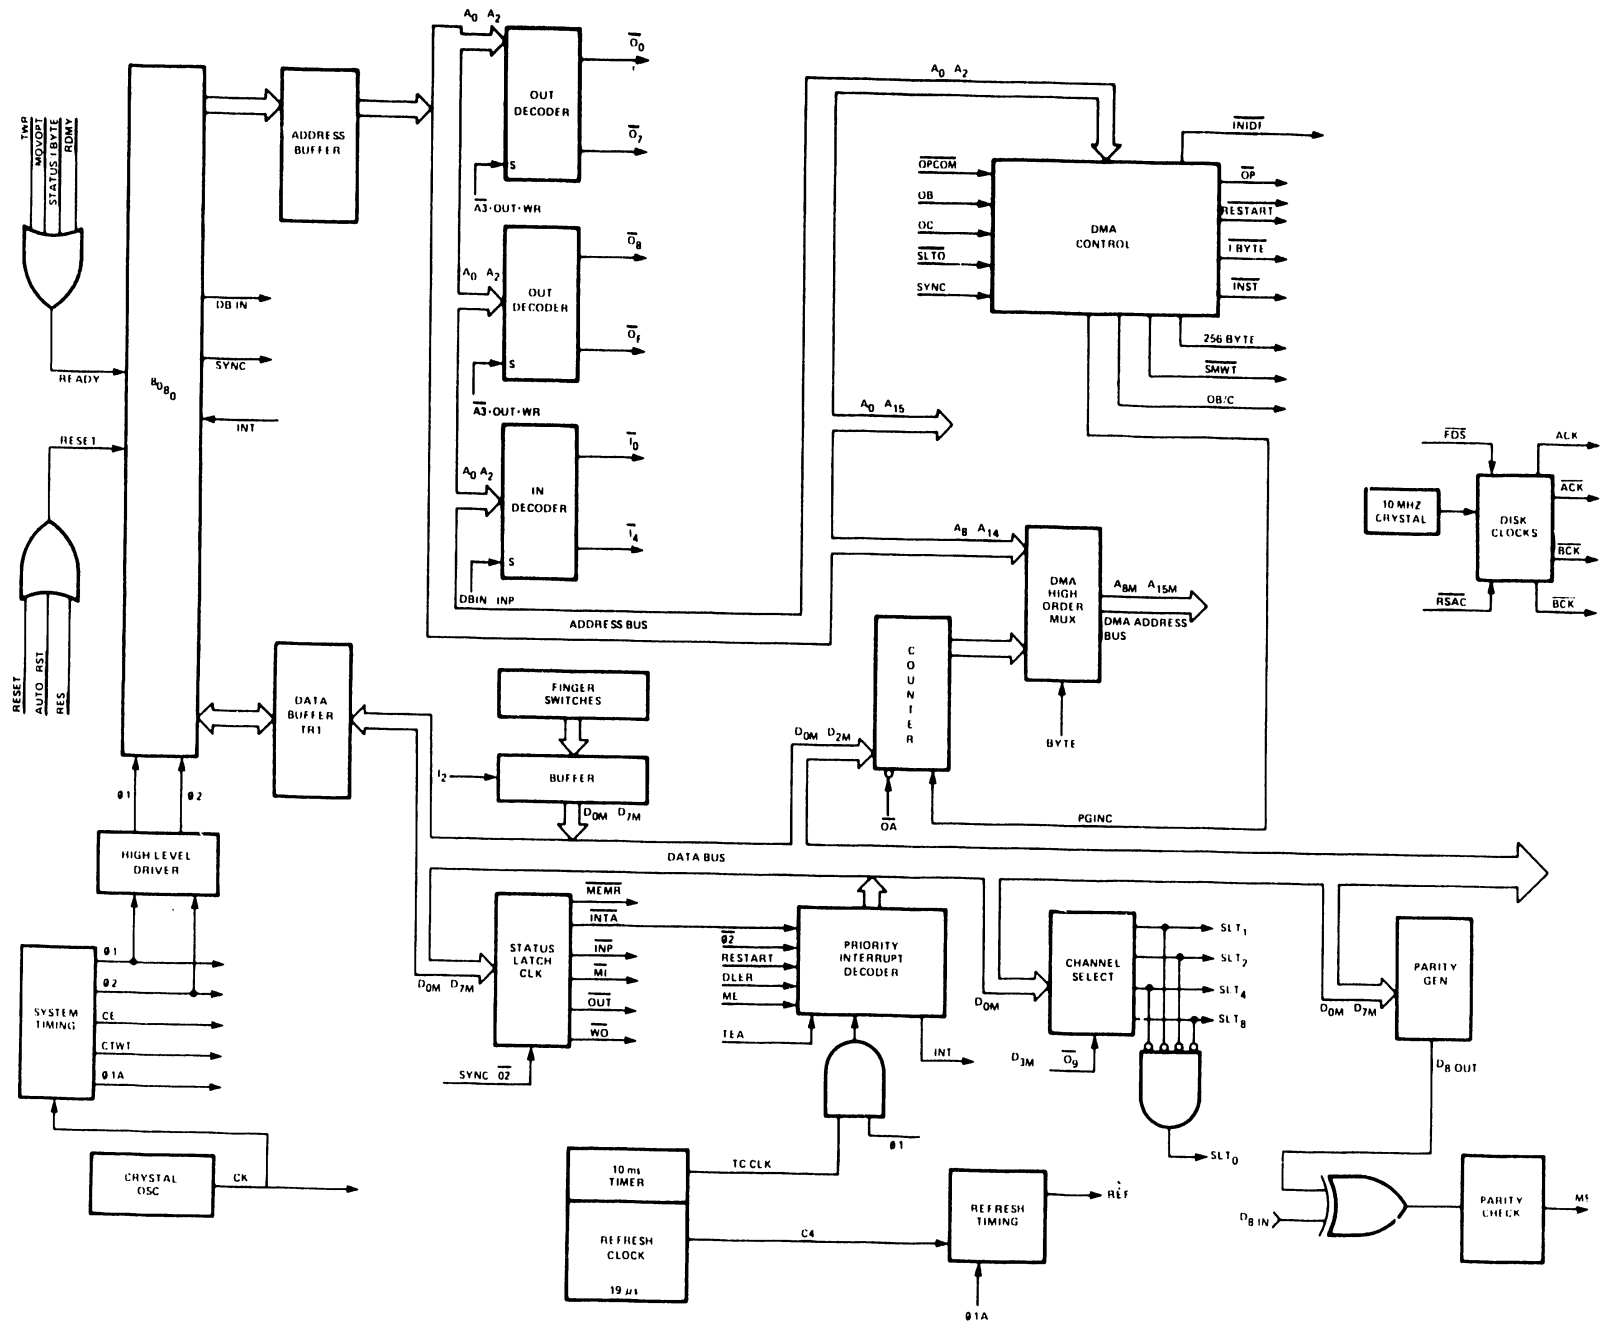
TWP
MOVOPT
STATUS 1 BYTE
RDMY

READY

RESET

RESET
AUTO RST
RES

8080

ADDRESS BUFFER

DB IN
SYNC
INT

$A_0$ $A_2$
OUT DECODER
S
$\overline{O_0}$
$\overline{O_7}$
$\overline{A3}$·OUT·WR

$A_0$ $A_2$
OUT DECODER
S
$\overline{O_8}$
$\overline{O_F}$
$\overline{A3}$·OUT·WR

$A_0$ $A_2$
IN DECODER
S
$\overline{I_0}$
$\overline{I_4}$
DBIN INP

ADDRESS BUS

$A_0$ $A_2$
$\overline{OPCOM}$
OB
OC
$\overline{SLTO}$
SYNC
DMA CONTROL
$\overline{INIDF}$
$\overline{OP}$
RESTART
$\overline{1BYTE}$
$\overline{INST}$
256 BYTE
$\overline{SMWT}$
OB/C

$A_0$ $A_{15}$

$\overline{FDS}$
10 MHZ CRYSTAL
DISK CLOCKS
$\overline{RSAC}$
ACK
$\overline{ACK}$
$\overline{BCK}$
$\overline{BCK}$

$A_8$ $A_{14}$
DMA HIGH ORDER MUX
$A_{8M}$ $A_{15M}$
DMA ADDRESS BUS
BYTE

COUNTER
$D_{0M}$ $D_{2M}$
$\overline{OA}$
PGINC

DATA BUFFER TR1

FINGER SWITCHES
BUFFER
$I_2$
$D_{0M}$ $D_{7M}$

DATA BUS

$\emptyset 1$ $\emptyset 2$
HIGH LEVEL DRIVER

SYSTEM TIMING
$\emptyset 1$
$\emptyset 2$
CE
CTWT
$\emptyset 1A$

CRYSTAL OSC
CK

STATUS LATCH CLK
$D_{0M}$ $D_{7M}$
SYNC $\overline{02}$
$\overline{MEMR}$
$\overline{INTA}$
$\overline{INP}$
$\overline{MI}$
$\overline{OUT}$
$\overline{WO}$

$\overline{\emptyset 2}$
RESTART
DLER
ML
TEA
PRIORITY INTERRUPT DECODER
INT
$\emptyset 1$

$D_{0M}$
CHANNEL SELECT
$D_{3M}$
$\overline{O_9}$
SLT$_1$
SLT$_2$
SLT$_4$
SLT$_8$
SLT$_0$

$D_{0M}$ $D_{7M}$
PARITY GEN
$D_8$ OUT
$D_8$ IN
PARITY CHECK
MS

10 ms TIMER
TC CLK
REFRESH CLOCK
19 μs
C4
REFRESH TIMING
REF
$\emptyset 1A$